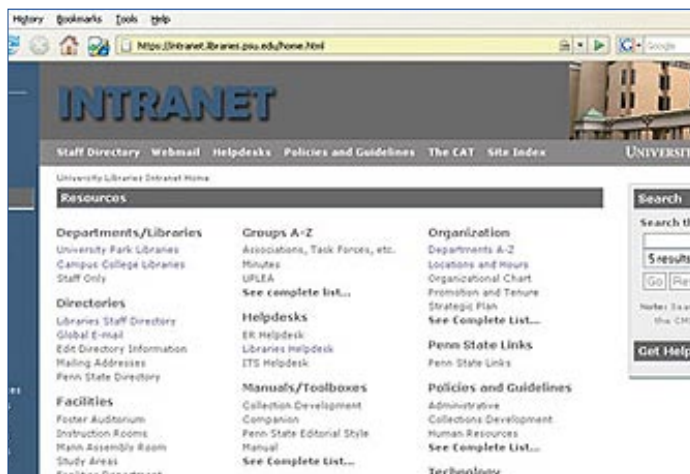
History Bookmarks Tools Help

https://intranet.libraries.psu.edu/home.html

Google

INTRANET

Staff Directory Webmail Helpdesks Policies and Guidelines The CAT Site Index

UNIVERSIT

University Libraries Intranet Home

Resources

Departments/Libraries
University Park Libraries
Campus College Libraries
Staff Only

Directories
Libraries Staff Directory
Global E-mail
Edit Directory Information
Mailing Addresses
Penn State Directory

Facilities
Foster Auditorium
Instruction Rooms
Mann Assembly Room
Study Areas
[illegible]

Groups A-Z
Associations, Task Forces, etc.
Minutes
UFLEA
See complete list...

Helpdesks
ER Helpdesk
Libraries Helpdesk
ITS Helpdesk

Manuals/Toolboxes
Collection Development
Companion
Penn State Editorial Style
Manual
See Complete List...

Organization
Departments A-Z
Locations and Hours
Organizational Chart
Promotion and Tenure
Strategic Plan
See Complete List...

Penn State Links
Penn State Links

Policies and Guidelines
Administrative
Collections Development
Human Resources
See Complete List...

Technology

Search
Search th
5 results
Go Re
Note: Sea
the CM

Get Help